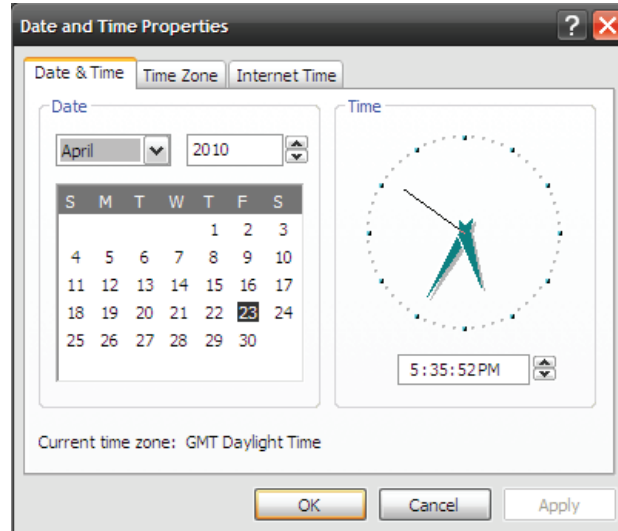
Date and Time Properties

Date & Time | Time Zone | Internet Time

Date

April | 2010

| S | M | T | W | T | F | S |
|---|---|---|---|---|---|---|
| | | | | 1 | 2 | 3 |
| 4 | 5 | 6 | 7 | 8 | 9 | 10 |
| 11 | 12 | 13 | 14 | 15 | 16 | 17 |
| 18 | 19 | 20 | 21 | 22 | 23 | 24 |
| 25 | 26 | 27 | 28 | 29 | 30 | |

Time

5:35:52PM

Current time zone: GMT Daylight Time

OK | Cancel | Apply